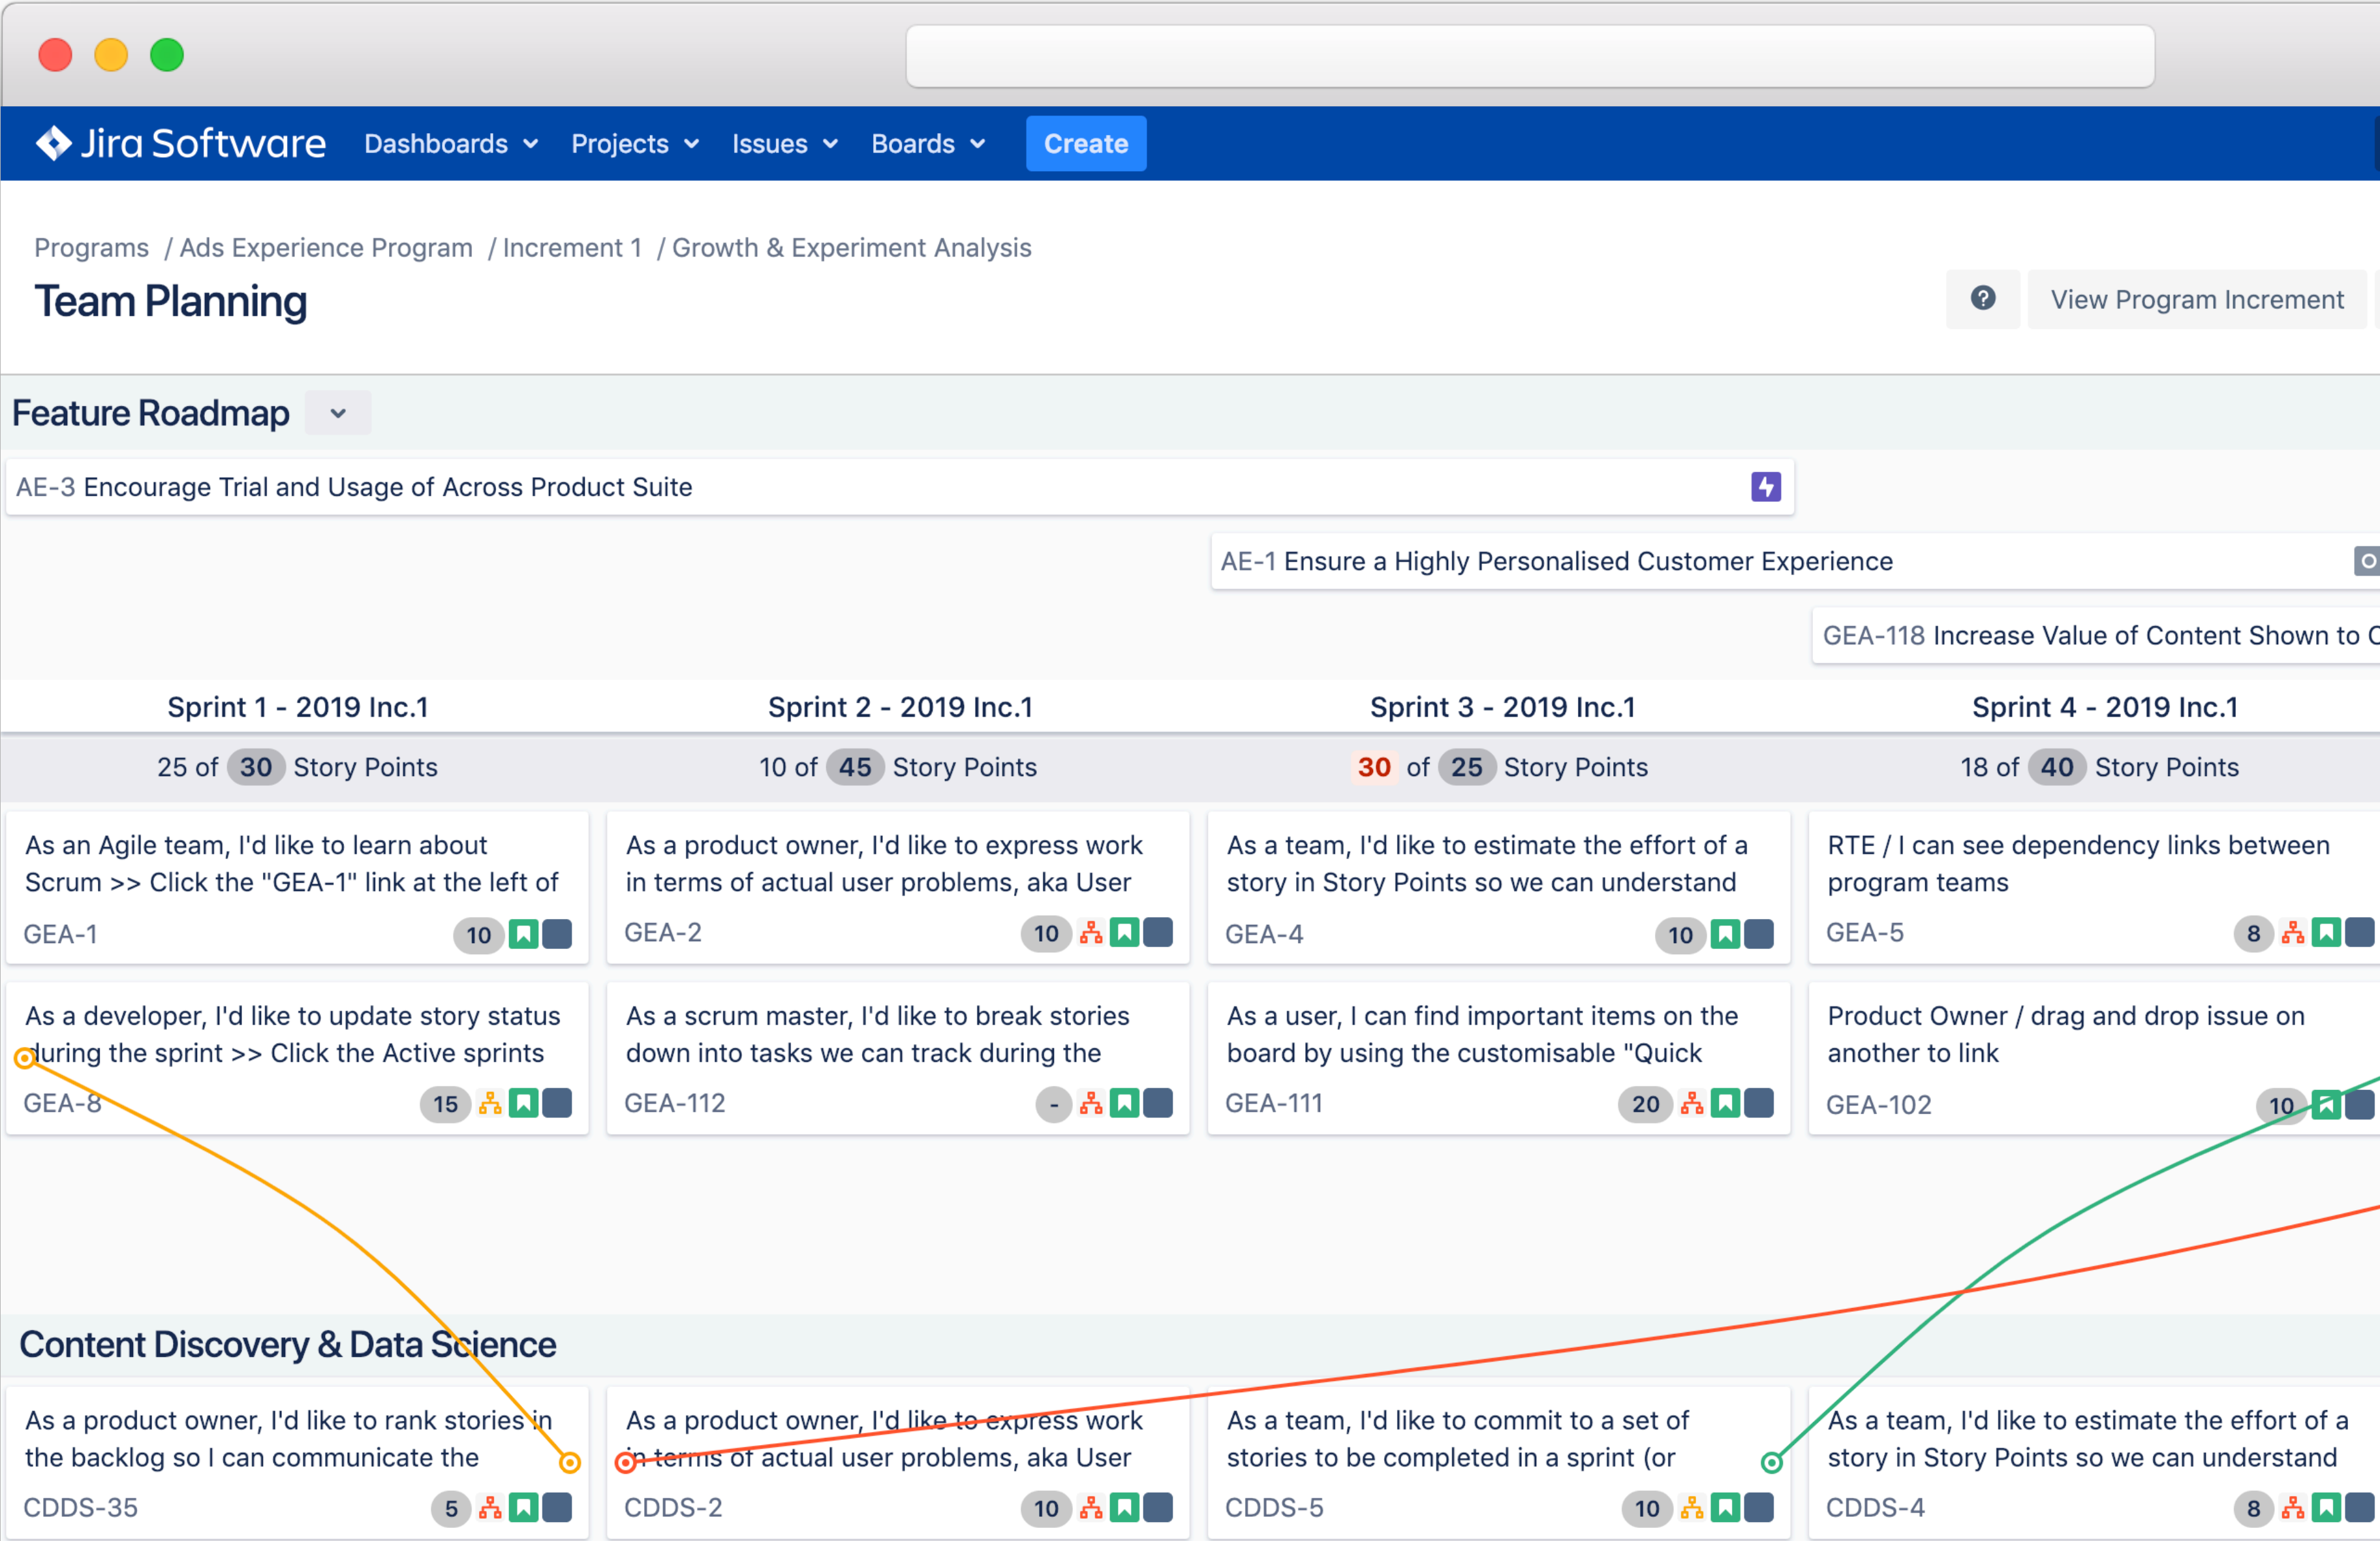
Jira Software Dashboards Projects Issues Boards Create

Programs / Ads Experience Program / Increment 1 / Growth & Experiment Analysis

Team Planning

View Program Increment

Feature Roadmap

AE-3 Encourage Trial and Usage of Across Product Suite

AE-1 Ensure a Highly Personalised Customer Experience

GEA-118 Increase Value of Content Shown to C

| Sprint 1 - 2019 Inc.1 | Sprint 2 - 2019 Inc.1 | Sprint 3 - 2019 Inc.1 | Sprint 4 - 2019 Inc.1 |
|---|---|---|---|
| 25 of 30 Story Points | 10 of 45 Story Points | 30 of 25 Story Points | 18 of 40 Story Points |
| As an Agile team, I'd like to learn about Scrum >> Click the "GEA-1" link at the left of GEA-1 10 | As a product owner, I'd like to express work in terms of actual user problems, aka User GEA-2 10 | As a team, I'd like to estimate the effort of a story in Story Points so we can understand GEA-4 10 | RTE / I can see dependency links between program teams GEA-5 8 |
| As a developer, I'd like to update story status during the sprint >> Click the Active sprints GEA-8 15 | As a scrum master, I'd like to break stories down into tasks we can track during the GEA-112 - | As a user, I can find important items on the board by using the customisable "Quick GEA-111 20 | Product Owner / drag and drop issue on another to link GEA-102 10 |

Content Discovery & Data Science

| | | | |
|---|---|---|---|
| As a product owner, I'd like to rank stories in the backlog so I can communicate the CDDS-35 5 | As a product owner, I'd like to express work in terms of actual user problems, aka User CDDS-2 10 | As a team, I'd like to commit to a set of stories to be completed in a sprint (or CDDS-5 10 | As a team, I'd like to estimate the effort of a story in Story Points so we can understand CDDS-4 8 |